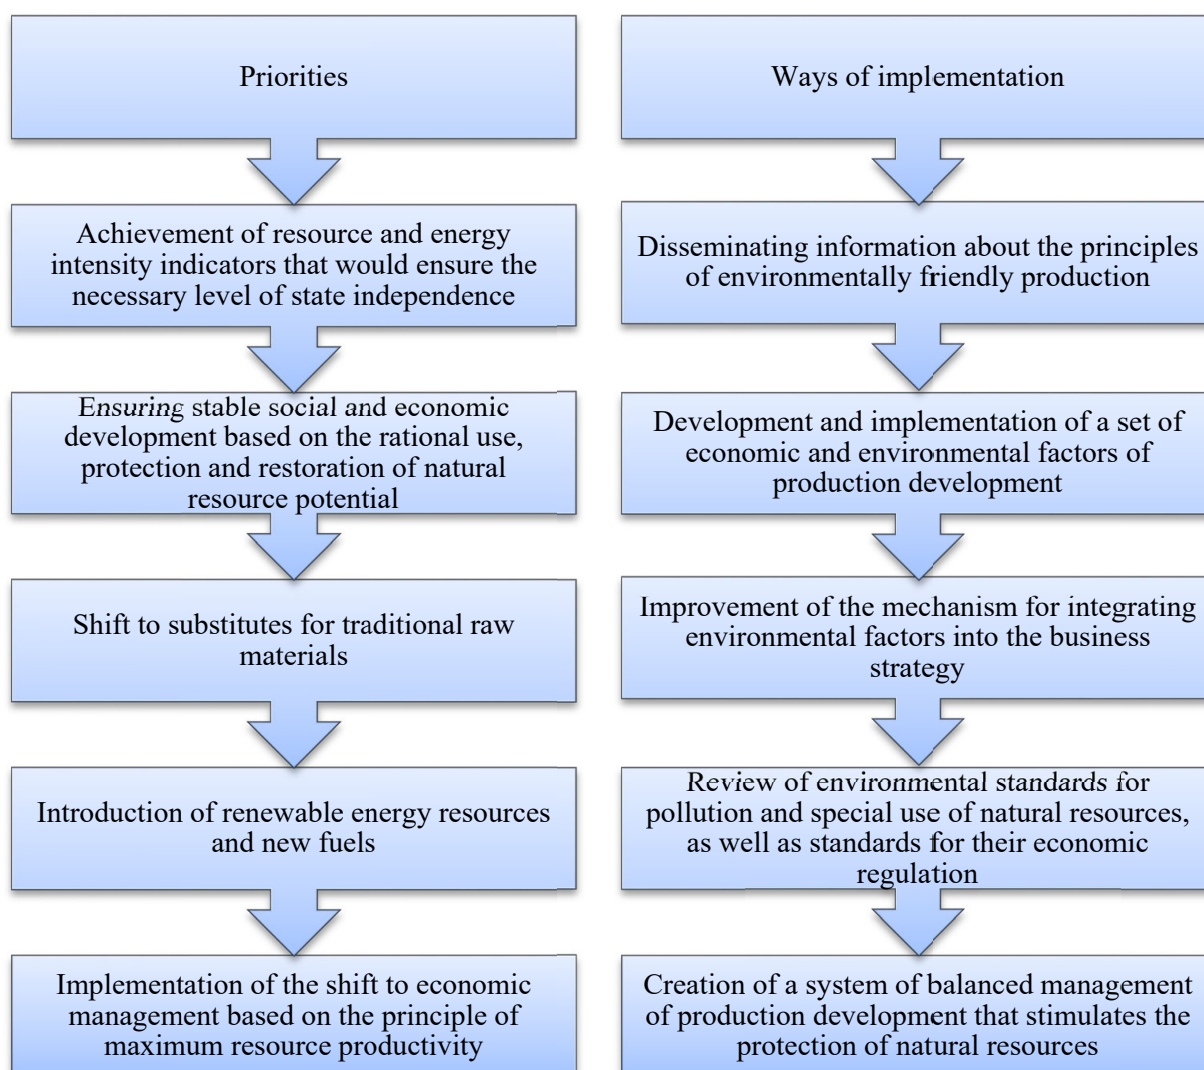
Priorities

Achievement of resource and energy intensity indicators that would ensure the necessary level of state independence

Ensuring stable social and economic development based on the rational use, protection and restoration of natural resource potential

Shift to substitutes for traditional raw materials

Introduction of renewable energy resources and new fuels

Implementation of the shift to economic management based on the principle of maximum resource productivity

Ways of implementation

Disseminating information about the principles of environmentally friendly production

Development and implementation of a set of economic and environmental factors of production development

Improvement of the mechanism for integrating environmental factors into the business strategy

Review of environmental standards for pollution and special use of natural resources, as well as standards for their economic regulation

Creation of a system of balanced management of production development that stimulates the protection of natural resources